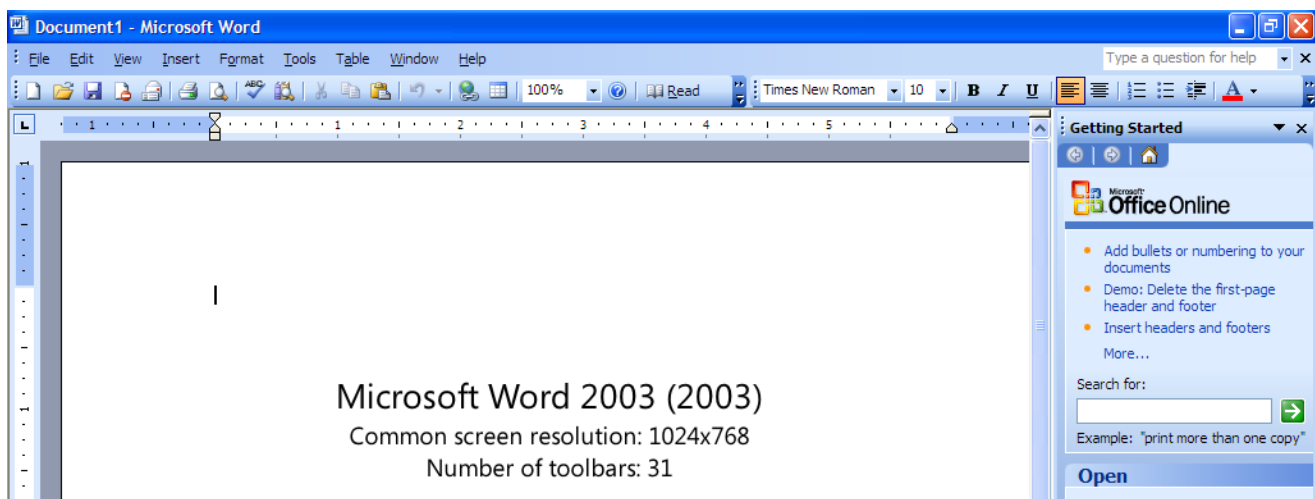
Document1 - Microsoft Word

File Edit View Insert Format Tools Table Window Help

Type a question for help

100% Read Times New Roman 10 B I U A

1 · 1 · 2 · 3 · 4 · 5

Getting Started

Microsoft Office Online

Add bullets or numbering to your documents

Demo: Delete the first-page header and footer

Insert headers and footers

More...

Search for:

Example: "print more than one copy"

Open

Microsoft Word 2003 (2003)

Common screen resolution: 1024x768

Number of toolbars: 31